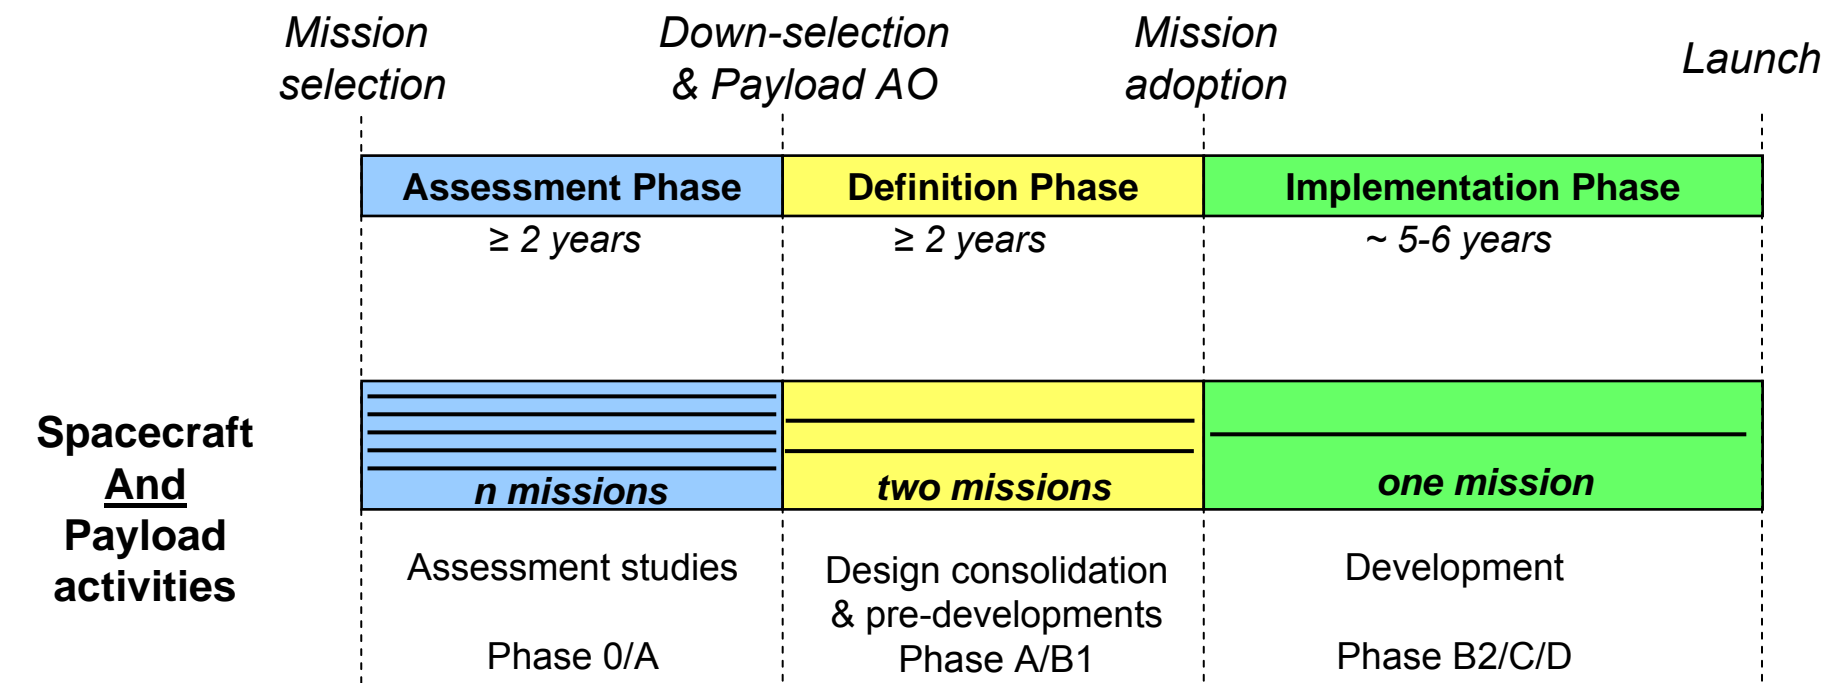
Mission selection

Down-selection & Payload AO

Mission adoption

Launch

| Assessment Phase | Definition Phase | Implementation Phase |
|---|---|---|
| $\geq$ 2 years | $\geq$ 2 years | ~ 5-6 years |

Spacecraft And Payload activities

| n missions | two missions | one mission |
|---|---|---|
| Assessment studies | Design consolidation & pre-developments | Development |
| Phase 0/A | Phase A/B1 | Phase B2/C/D |